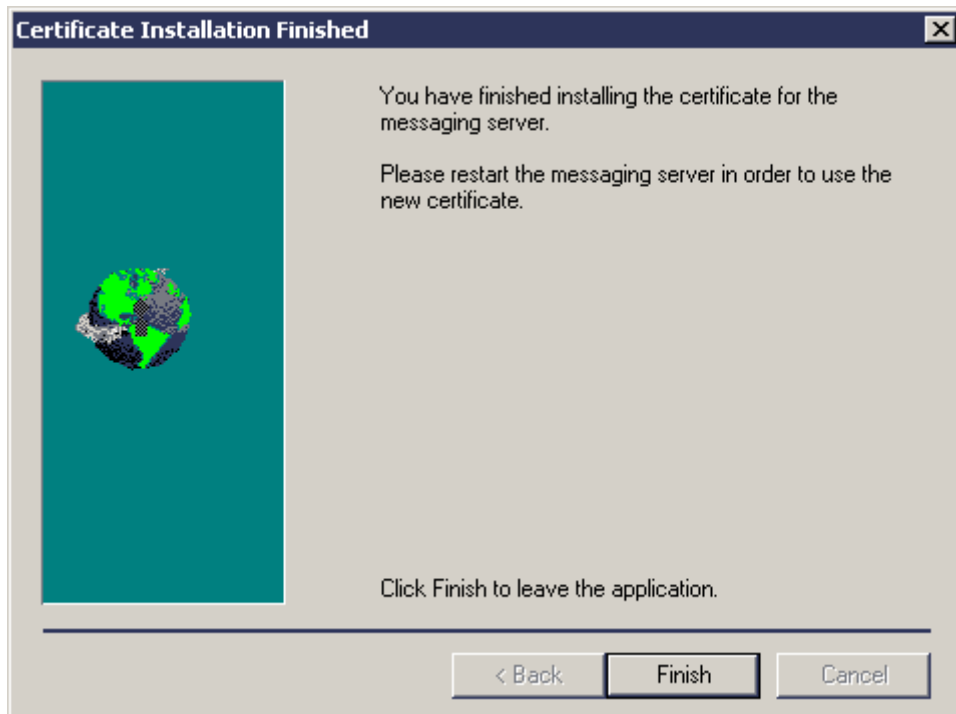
Certificate Installation Finished

You have finished installing the certificate for the messaging server.

Please restart the messaging server in order to use the new certificate.

Click Finish to leave the application.

< Back
Finish
Cancel